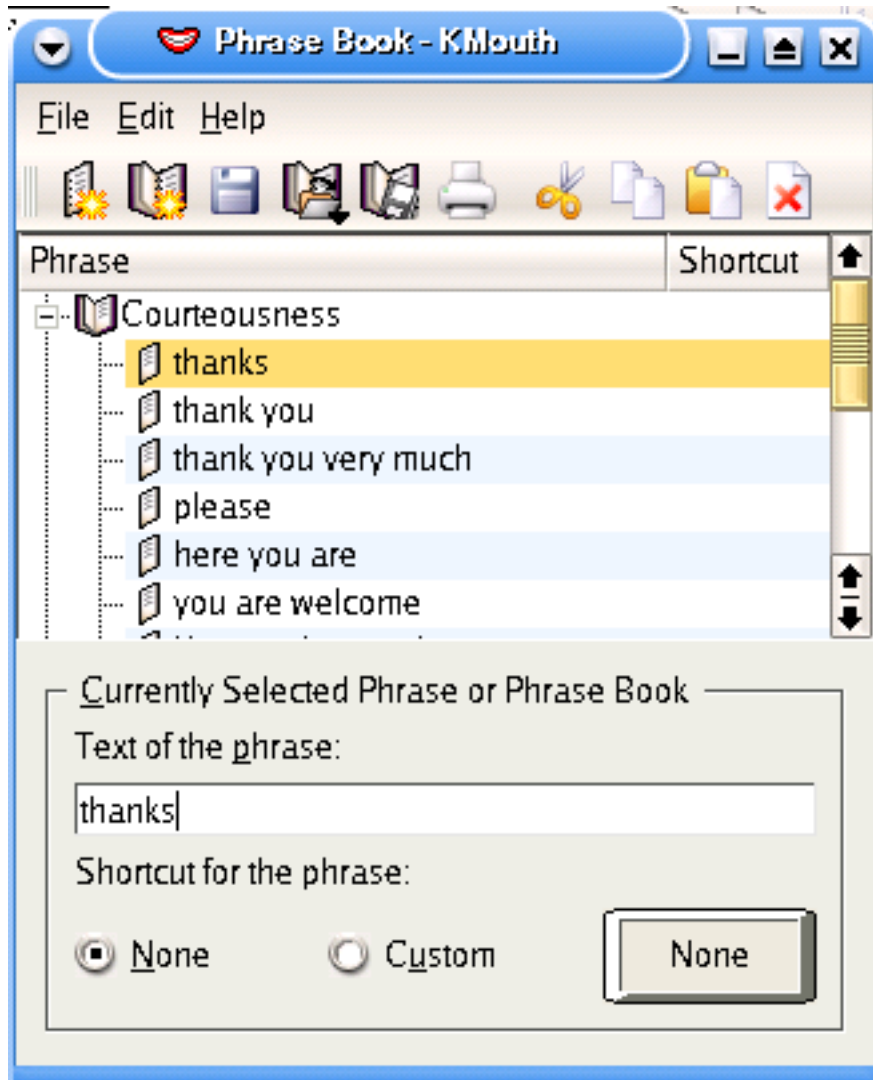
Phrase Book - KMouth

File Edit Help

| Phrase | Shortcut |
|---|---|
| Courteousness | |
| thanks | |
| thank you | |
| thank you very much | |
| please | |
| here you are | |
| you are welcome | |

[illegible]

Currently Selected Phrase or Phrase Book

Text of the phrase:

thanks

Shortcut for the phrase:

None Custom None